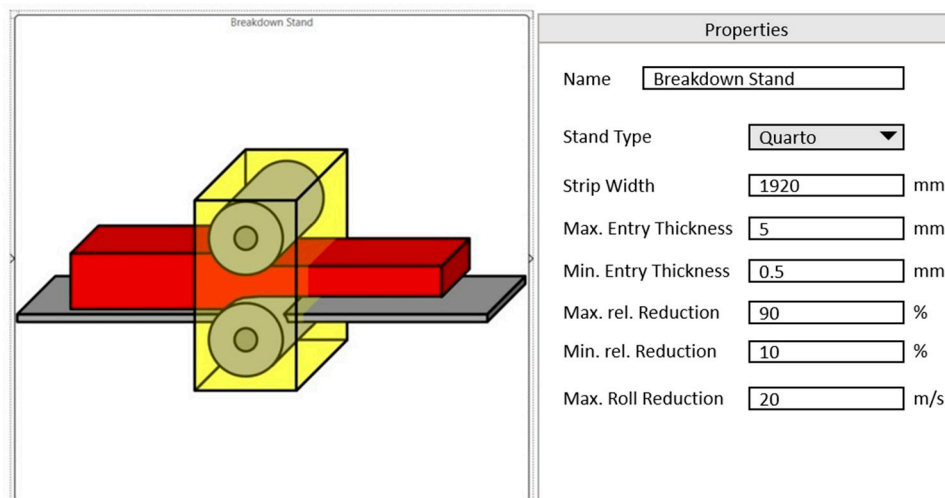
Breakdown Stand

Properties

| | | |
|---|---|---|
| Name | Breakdown Stand | |
| Stand Type | Quarto | |
| Strip Width | 1920 | mm |
| Max. Entry Thickness | 5 | mm |
| Min. Entry Thickness | 0.5 | mm |
| Max. rel. Reduction | 90 | % |
| Min. rel. Reduction | 10 | % |
| Max. Roll Reduction | 20 | m/s |